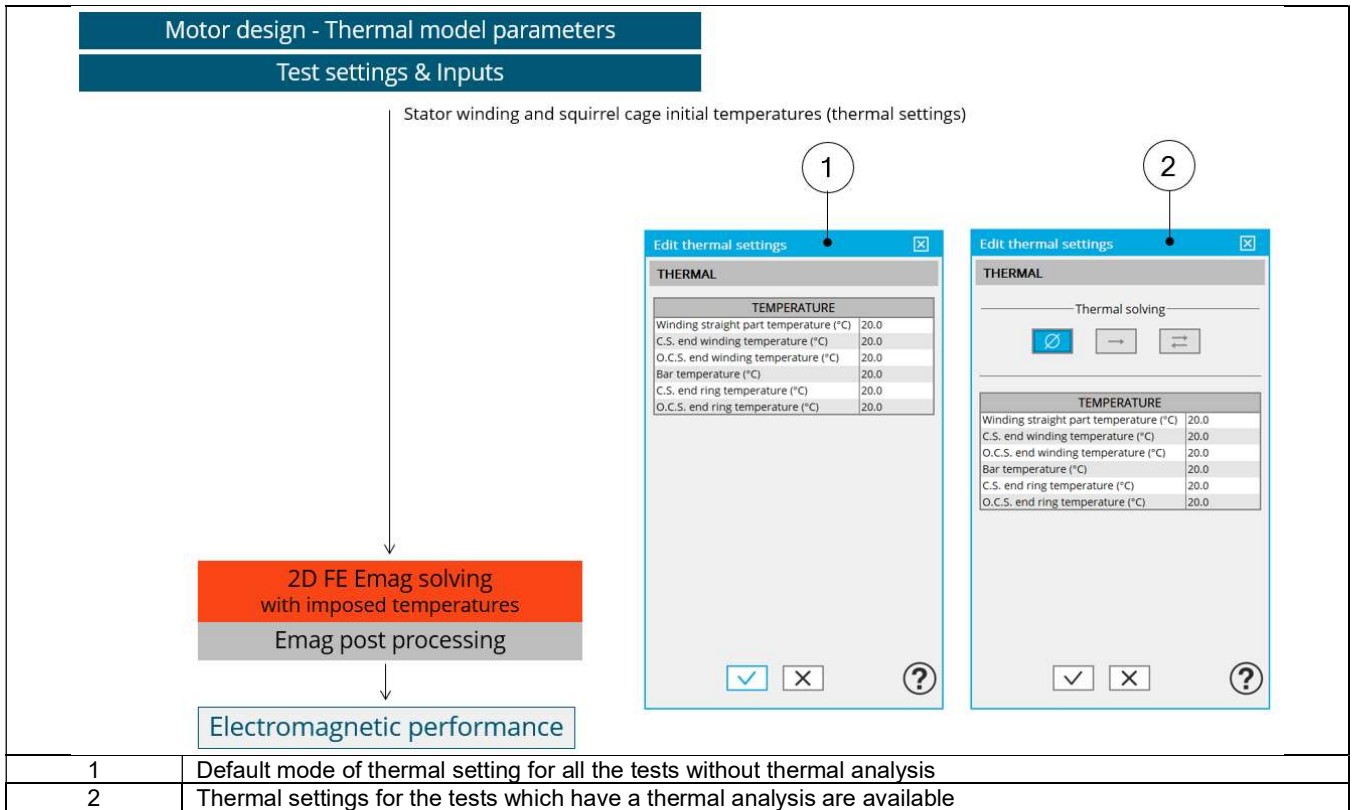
Motor design - Thermal model parameters

Test settings & Inputs

Stator winding and squirrel cage initial temperatures (thermal settings)

1

2

Edit thermal settings

THERMAL

| TEMPERATURE | |
|---|---|
| Winding straight part temperature (°C) | 20.0 |
| C.S. end winding temperature (°C) | 20.0 |
| O.C.S. end winding temperature (°C) | 20.0 |
| Bar temperature (°C) | 20.0 |
| C.S. end ring temperature (°C) | 20.0 |
| O.C.S. end ring temperature (°C) | 20.0 |

Edit thermal settings

THERMAL

Thermal solving

| TEMPERATURE | |
|---|---|
| Winding straight part temperature (°C) | 20.0 |
| C.S. end winding temperature (°C) | 20.0 |
| O.C.S. end winding temperature (°C) | 20.0 |
| Bar temperature (°C) | 20.0 |
| C.S. end ring temperature (°C) | 20.0 |
| O.C.S. end ring temperature (°C) | 20.0 |

2D FE Emag solving
with imposed temperatures

Emag post processing

Electromagnetic performance

| | |
|---|---|
| 1 | Default mode of thermal setting for all the tests without thermal analysis |
| 2 | Thermal settings for the tests which have a thermal analysis are available |